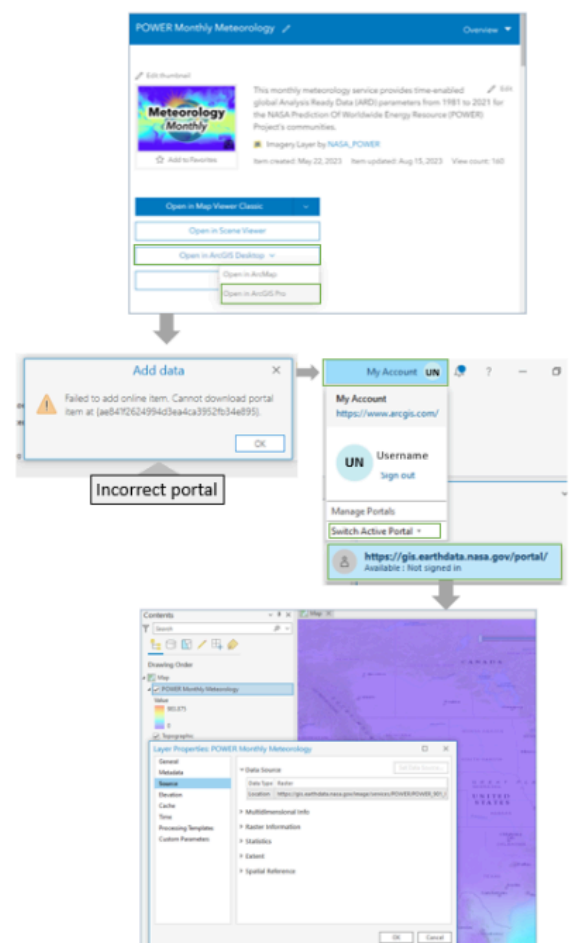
POWER Monthly Meteorology

Overview

Edit thumbnail

Meteorology Monthly

Add to Favorites

This monthly meteorology service provides time-enabled global Analysis Ready Data (ARD) parameters from 1981 to 2021 for the NASA Prediction Of Worldwide Energy Resource (POWER) Project's communities.

Edit

Imagery Layer by NASA_POWER

Item created: May 22, 2023 Item updated: Aug 15, 2023 View count: 160

Open in Map Viewer Classic

Open in Scene Viewer

Open in ArcGIS Desktop

Open in ArcMap

Open in ArcGIS Pro

Add data

Failed to add online item. Cannot download portal item at {ae841f2624994d3ea4ca3952fb34e895}.

OK

Incorrect portal

My Account UN

My Account
https://www.arcgis.com/

UN Username
Sign out

Manage Portals

Switch Active Portal

https://gis.earthdata.nasa.gov/portal/
Available : Not signed in

Contents

Search

Drawing Order

Map

POWER Monthly Meteorology

Value

80.875

0

Topographic

Map

CANADA

UNITED STATES

Layer Properties: POWER Monthly Meteorology

General
Metadata
Source
Elevation
Cache
Time
Processing Templates
Custom Parameters

Data Source

Set Data Source

| Data Type | Raster |
|---|---|
| Location | https://gis.earthdata.nasa.gov/image/services/POWER/POWER_901_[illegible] |

Multidimensional Info

Raster Information

Statistics

Extent

Spatial Reference

OK Cancel